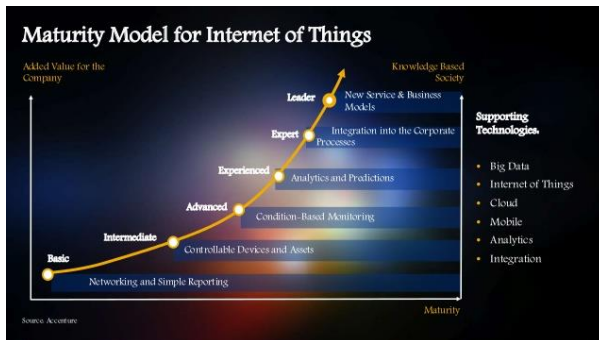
Maturity Model for Internet of Things

Added Value for the Company

Knowledge Based Society

Leader
New Service & Business Models

Expert
Integration into the Corporate Processes

Experienced
Analytics and Predictions

Advanced
Condition-Based Monitoring

Intermediate
Controllable Devices and Assets

Basic
Networking and Simple Reporting

Supporting Technologies:

- Big Data
- Internet of Things
- Cloud
- Mobile
- Analytics
- Integration

Source: Accenture

Maturity